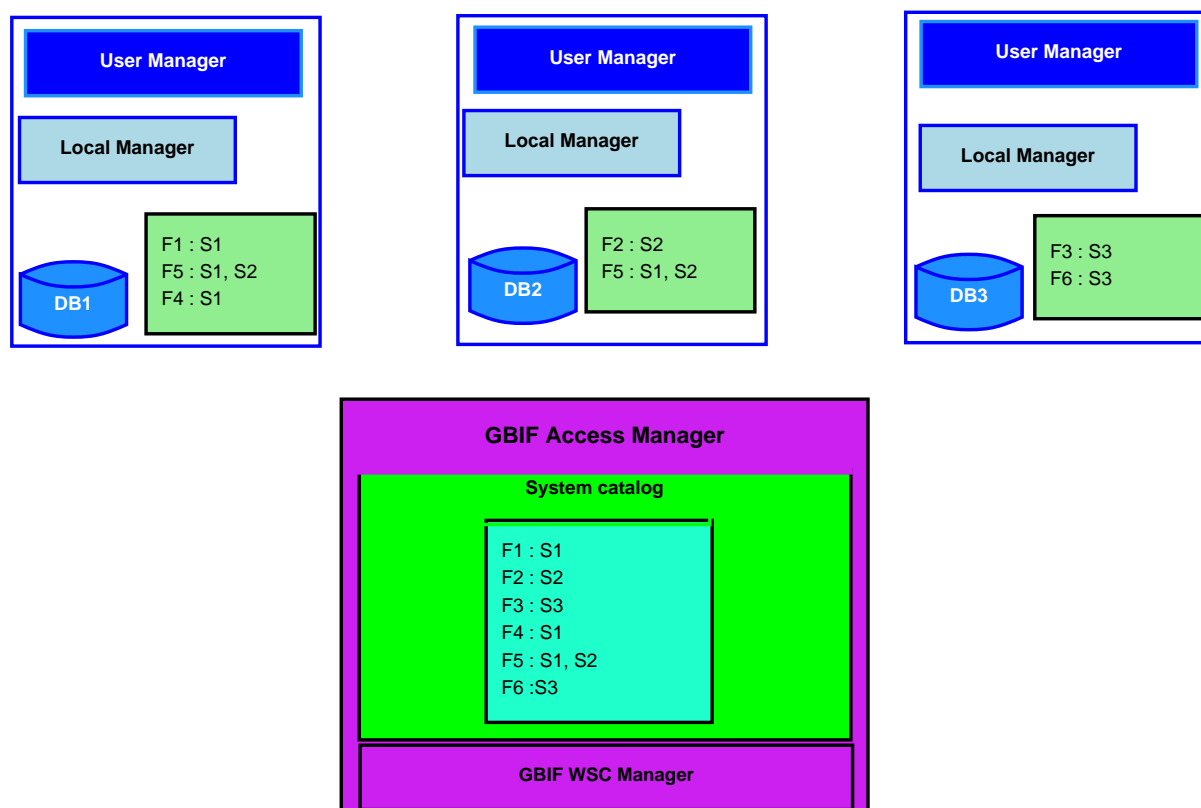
User Manager

Local Manager

DB1

F1 : S1
F5 : S1, S2
F4 : S1

User Manager

Local Manager

DB2

F2 : S2
F5 : S1, S2

User Manager

Local Manager

DB3

F3 : S3
F6 : S3

GBIF Access Manager

System catalog

F1 : S1
F2 : S2
F3 : S3
F4 : S1
F5 : S1, S2
F6 :S3

GBIF WSC Manager